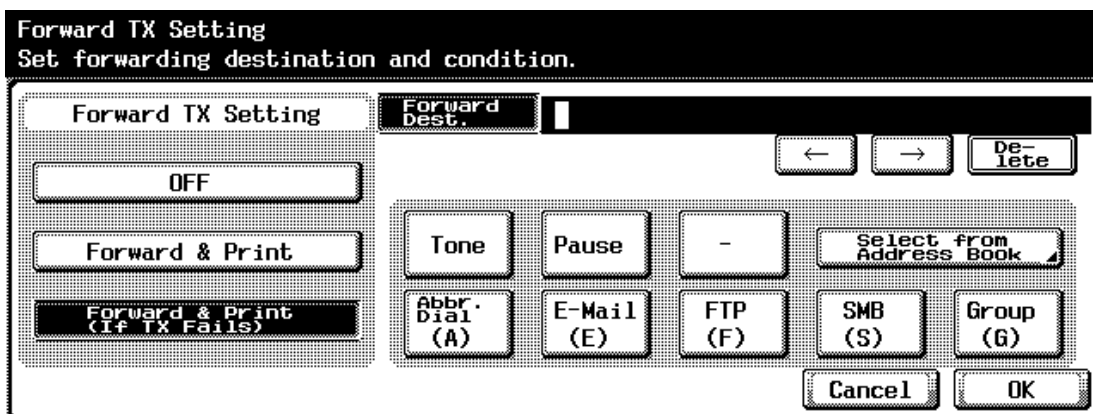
Forward TX Setting
Set forwarding destination and condition.

Forward TX Setting

OFF

Forward & Print

Forward & Print (If TX Fails)

Forward Dest.

←

→

Delete

Tone

Pause

-

Select from Address Book

Abbr. Dial (A)

E-Mail (E)

FTP (F)

SMB (S)

Group (G)

Cancel

OK